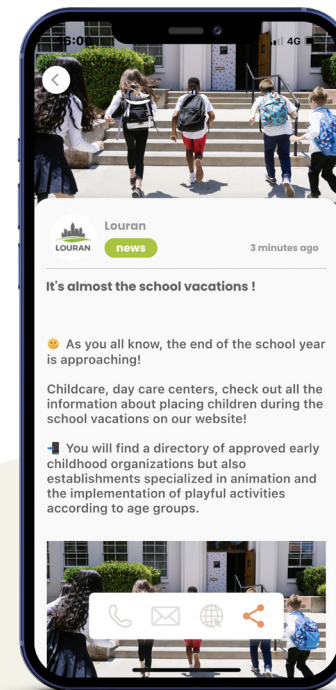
6:00 4G

LOURAN

Louran

news

3 minutes ago

It's almost the school vacations !

🙂 As you all know, the end of the school year is approaching!

Childcare, day care centers, check out all the information about placing children during the school vacations on our website!

📲 You will find a directory of approved early childhood organizations but also establishments specialized in animation and the implementation of playful activities according to age groups.